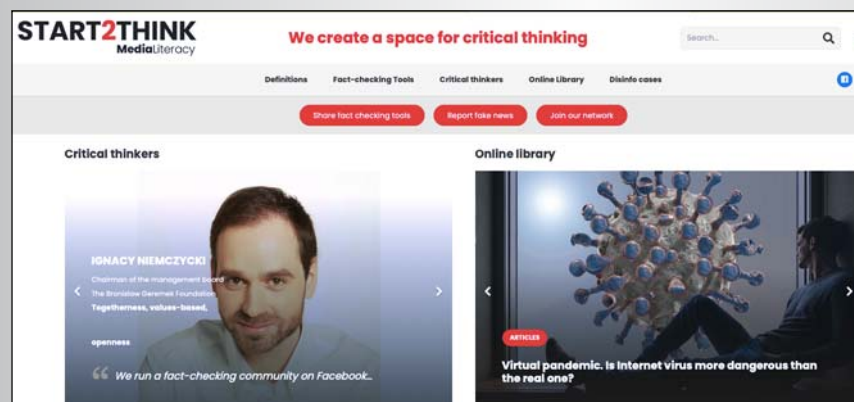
START2THINK
MediaLiteracy

We create a space for critical thinking

Search...

Definitions Fact-checking Tools Critical thinkers Online Library Disinfo cases

Share fact checking tools Report fake news Join our network

Critical thinkers

IGNACY NIEMCZYCKI
Chairman of the management board
The Bronislaw Geremek Foundation
Togetherness, values-based,
openness

We run a fact-checking community on Facebook...

Online library

ARTICLES

Virtual pandemic. Is Internet virus more dangerous than the real one?